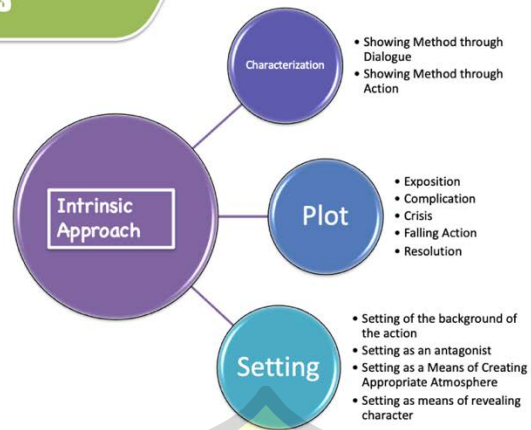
Intrinsic Approach

Characterization

- Showing Method through Dialogue
- Showing Method through Action

Plot

- Exposition
- Complication
- Crisis
- Falling Action
- Resolution

Setting

- Setting of the background of the action
- Setting as an antagonist
- Setting as a Means of Creating Appropriate Atmosphere
- Setting as means of revealing character